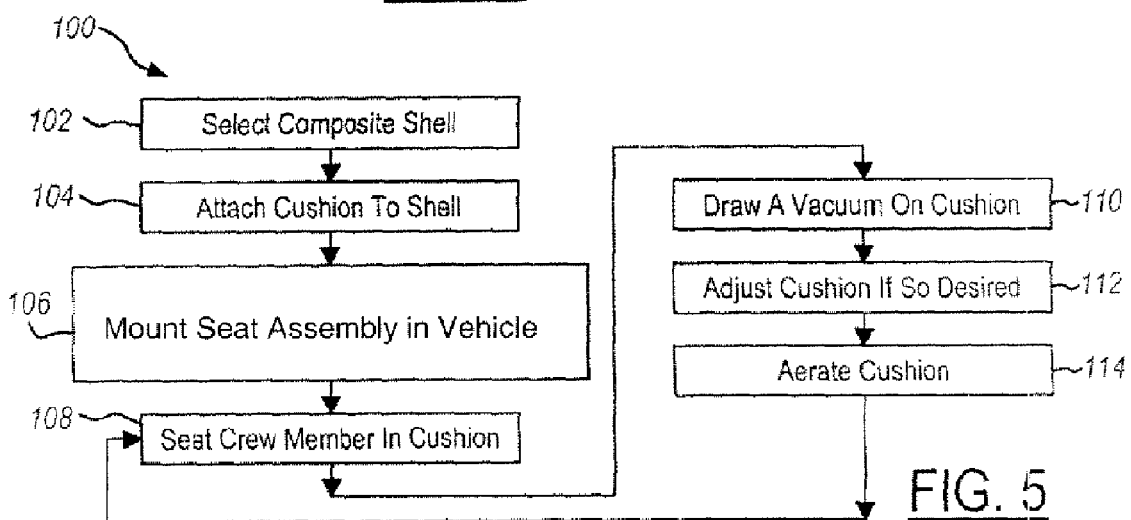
100

102 Select Composite Shell

104 Attach Cushion To Shell

106 Mount Seat Assembly in Vehicle

108 Seat Crew Member In Cushion

Draw A Vacuum On Cushion 110

Adjust Cushion If So Desired 112

Aerate Cushion 114

FIG. 5